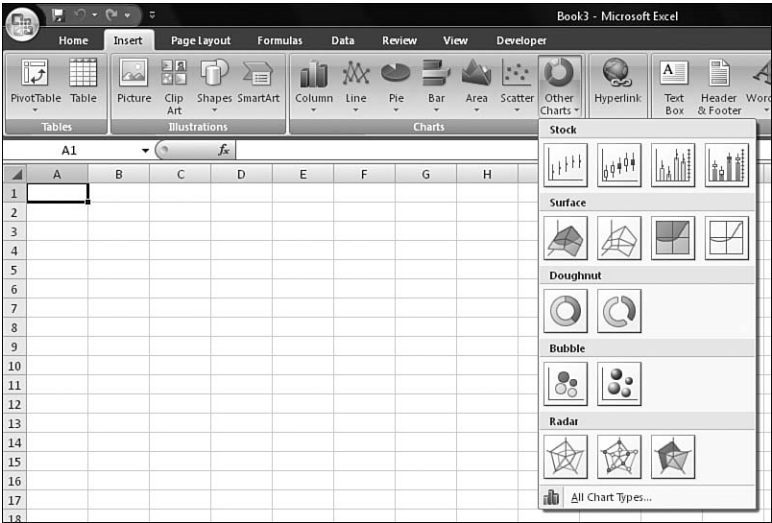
Book3 - Microsoft Excel

Home Insert Page Layout Formulas Data Review View Developer

PivotTable Table
Tables

Picture Clip Art Shapes SmartArt
Illustrations

Column Line Pie Bar Area Scatter Other Charts
Charts

Hyperlink

Text Box Header & Footer Wor

A1 $f_x$

| | A | B | C | D | E | F | G | H |
|---|---|---|---|---|---|---|---|---|
| 1 | | | | | | | | |
| 2 | | | | | | | | |
| 3 | | | | | | | | |
| 4 | | | | | | | | |
| 5 | | | | | | | | |
| 6 | | | | | | | | |
| 7 | | | | | | | | |
| 8 | | | | | | | | |
| 9 | | | | | | | | |
| 10 | | | | | | | | |
| 11 | | | | | | | | |
| 12 | | | | | | | | |
| 13 | | | | | | | | |
| 14 | | | | | | | | |
| 15 | | | | | | | | |
| 16 | | | | | | | | |
| 17 | | | | | | | | |
| 18 | | | | | | | | |

Stock

Surface

Doughnut

Bubble

Radar

All Chart Types...